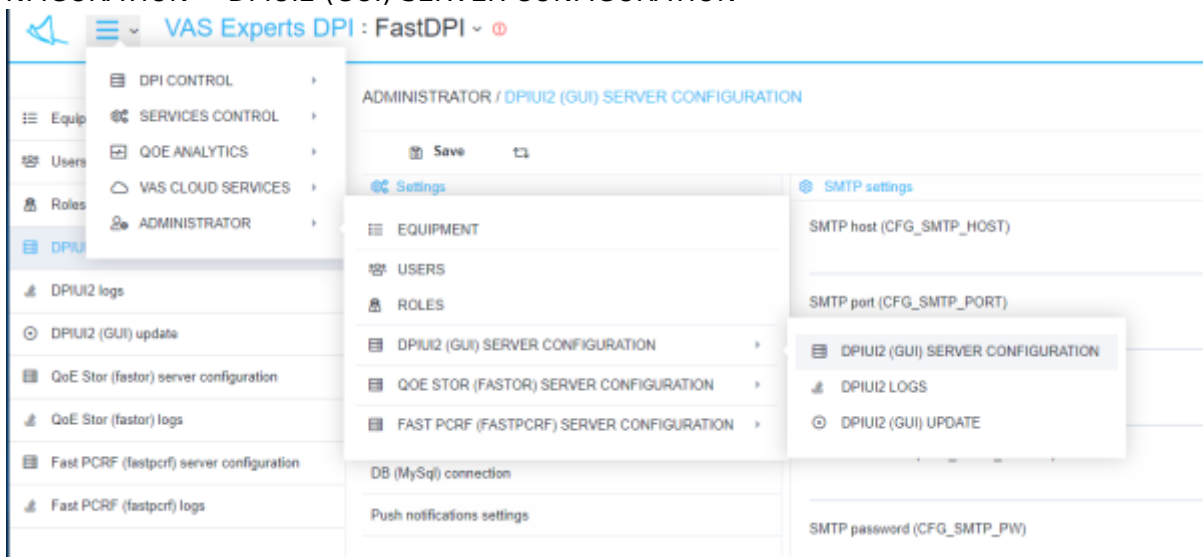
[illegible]

VAS Experts DPI : FastDPI

DPI CONTROL
SERVICES CONTROL
QOE ANALYTICS
VAS CLOUD SERVICES
ADMINISTRATOR

Equip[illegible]
Users
Roles
DPIU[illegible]
DPIUI2 logs
DPIUI2 (GUI) update
QoE Stor (fastor) server configuration
QoE Stor (fastor) logs
Fast PCRF (fastpcrf) server configuration
Fast PCRF (fastpcrf) logs

ADMINISTRATOR / DPIUI2 (GUI) SERVER CONFIGURATION

Save

Settings

EQUIPMENT
USERS
ROLES
DPIUI2 (GUI) SERVER CONFIGURATION
QOE STOR (FASTOR) SERVER CONFIGURATION
FAST PCRF (FASTPCRF) SERVER CONFIGURATION

DB (MySql) connection
Push notifications settings

SMTP settings
SMTP host (CFG_SMTP_HOST)
SMTP port (CFG_SMTP_PORT)

DPIUI2 (GUI) SERVER CONFIGURATION
DPIUI2 LOGS
DPIUI2 (GUI) UPDATE

SMTP password (CFG_SMTP_PW)